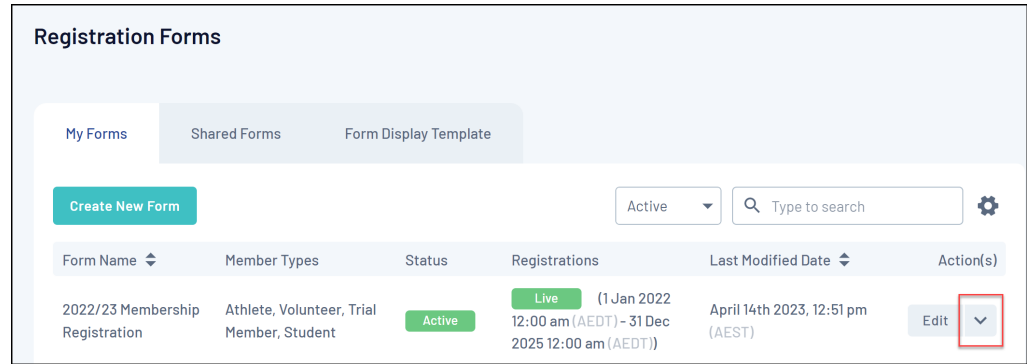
Registration Forms

My Forms
Shared Forms
Form Display Template

Create New Form
Active
Type to search

| Form Name | Member Types | Status | Registrations | Last Modified Date | Action(s) |
|---|---|---|---|---|---|
| 2022/23 Membership Registration | Athlete, Volunteer, Trial Member, Student | Active | Live (1 Jan 2022 12:00 am (AEDT) - 31 Dec 2025 12:00 am (AEDT)) | April 14th 2023, 12:51 pm (AEST) | Edit |